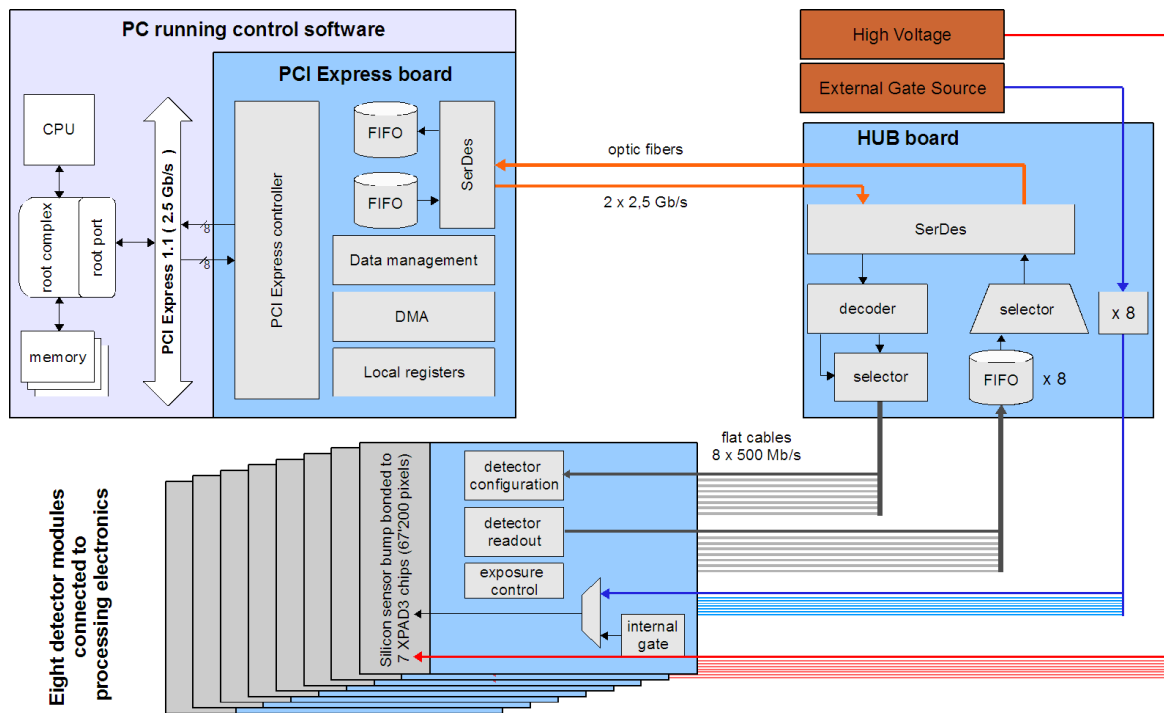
PC running control software

PCI Express board

CPU

root complex

root port

memory

PCI Express 1.1 ( 2.5 Gb/s )

8

8

PCI Express controller

FIFO

FIFO

SerDes

Data management

DMA

Local registers

High Voltage

External Gate Source

optic fibers

2 x 2,5 Gb/s

HUB board

SerDes

decoder

selector

selector

FIFO

x 8

x 8

flat cables
8 x 500 Mb/s

Eight detector modules connected to processing electronics

Silicon sensor bump bonded to 7 XPAD3 chips (67'200 pixels)

detector configuration

detector readout

exposure control

internal gate